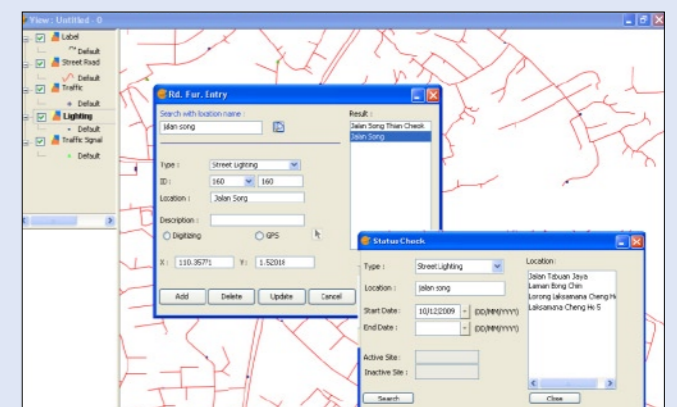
View : Untitled - 0

Label
Default
Street Road
Default
Traffic
Default
Lighting
Default
Traffic Signal
Default

Rd. Fur. Entry

Search with location name :
jalan song

Result :
Jalan Song Thian Cheok
Jalan Song

Type : Street Lighting
ID : 160 160
Location : Jalan Song
Description :
Digitizing
GPS
X : 110.35771 Y : 1.52018

Add
Delete
Update
Cancel

Status Check

Type : Street Lighting
Location : jalan song
Start Date : 10/12/2009 (DD/MM/YYYY)
End Date : (DD/MM/YYYY)
Active Site :
Inactive Site :
Search

Location :
Jalan Tabuan Jaya
Laman Bong Chin
Lorong Laksamana Cheng Ho
Laksamana Cheng Ho 5

Close